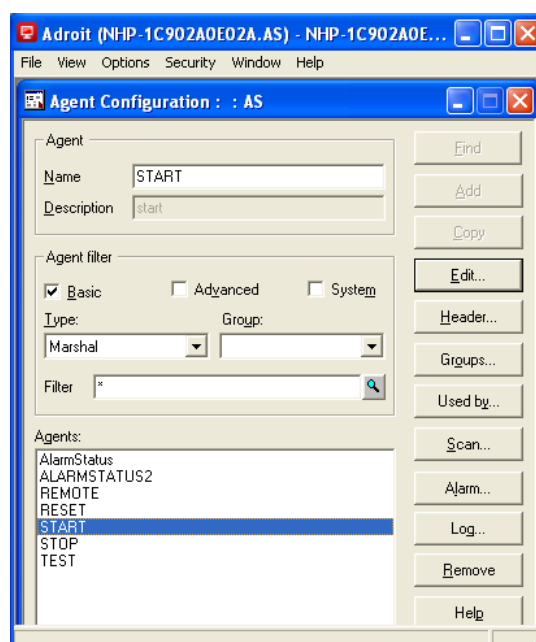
Adroit (NHP-1C902A0E02A.AS) - NHP-1C902A0E...

File View Options Security Window Help

Agent Configuration : : AS

Agent

Name START

Description start

Agent filter

Basic

Advanced

System

Type:

Group:

Marshal

Filter *

Agents:

AlarmStatus
ALARMSTATUS2
REMOTE
RESET
START
STOP
TEST

Find

Add

Copy

Edit...

Header...

Groups...

Used by...

Scan...

Alarm...

Log...

Remove

Help